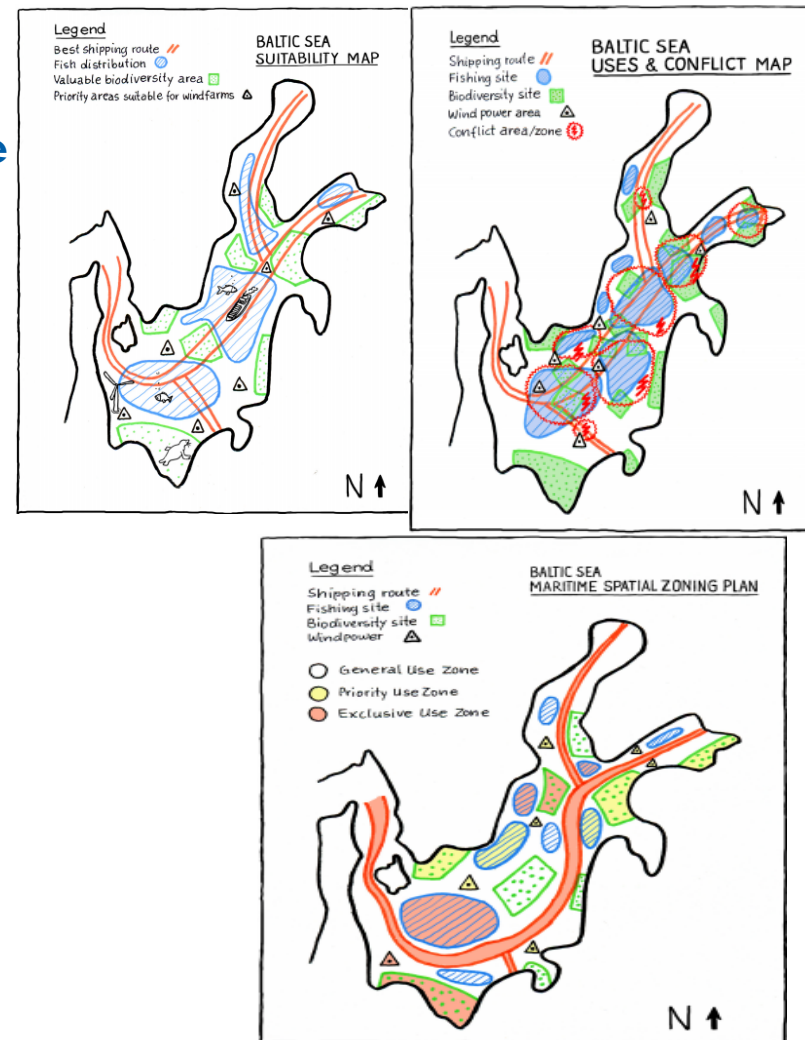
Legend
Best shipping route
Fish distribution
Valuable biodiversity area
Priority areas suitable for windfarms

BALTIC SEA
SUITABILITY MAP

N

Legend
Shipping route
Fishing site
Biodiversity site
Wind power area
Conflict area/zone

BALTIC SEA
USES & CONFLICT MAP

N

Legend
Shipping route
Fishing site
Biodiversity site
Windpower

General Use Zone
Priority Use Zone
Exclusive Use Zone

BALTIC SEA
MARITIME SPATIAL ZONING PLAN

N